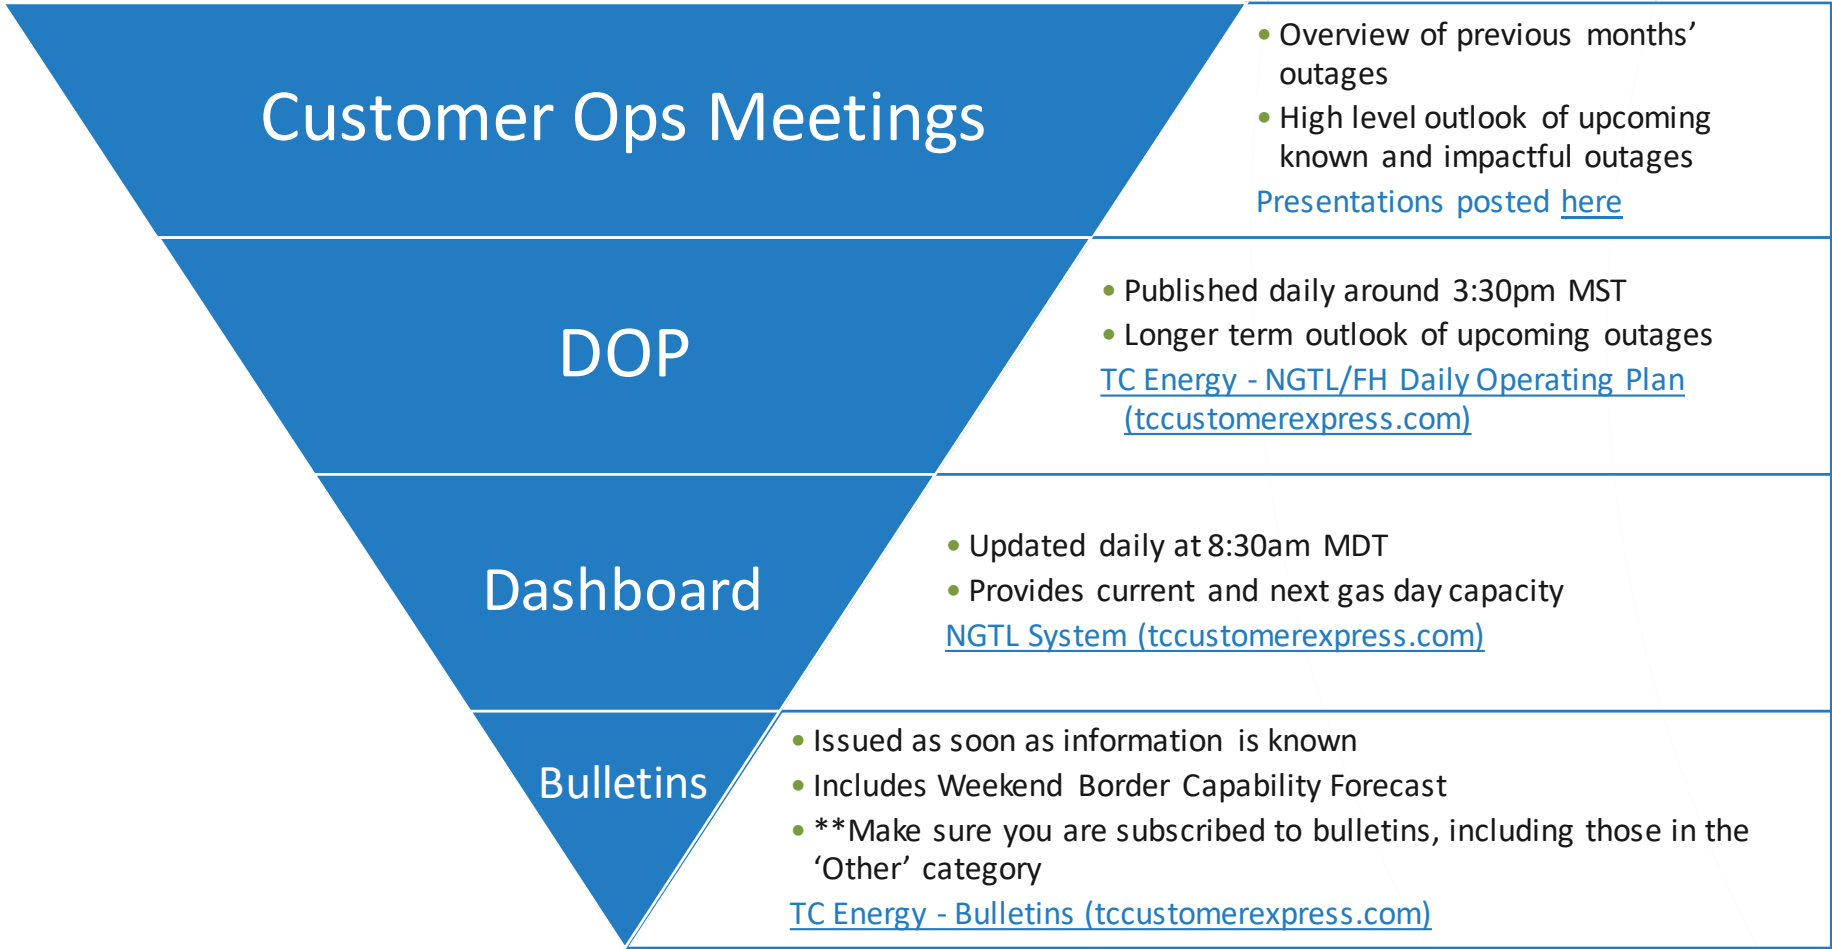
Customer Ops Meetings

• Overview of previous months' outages
• High level outlook of upcoming known and impactful outages
Presentations posted here

DOP

• Published daily around 3:30pm MST
• Longer term outlook of upcoming outages
TC Energy - NGTL/FH Daily Operating Plan (tccustomerexpress.com)

Dashboard

• Updated daily at 8:30am MDT
• Provides current and next gas day capacity
NGTL System (tccustomerexpress.com)

Bulletins

• Issued as soon as information is known
• Includes Weekend Border Capability Forecast
• **Make sure you are subscribed to bulletins, including those in the 'Other' category
TC Energy - Bulletins (tccustomerexpress.com)